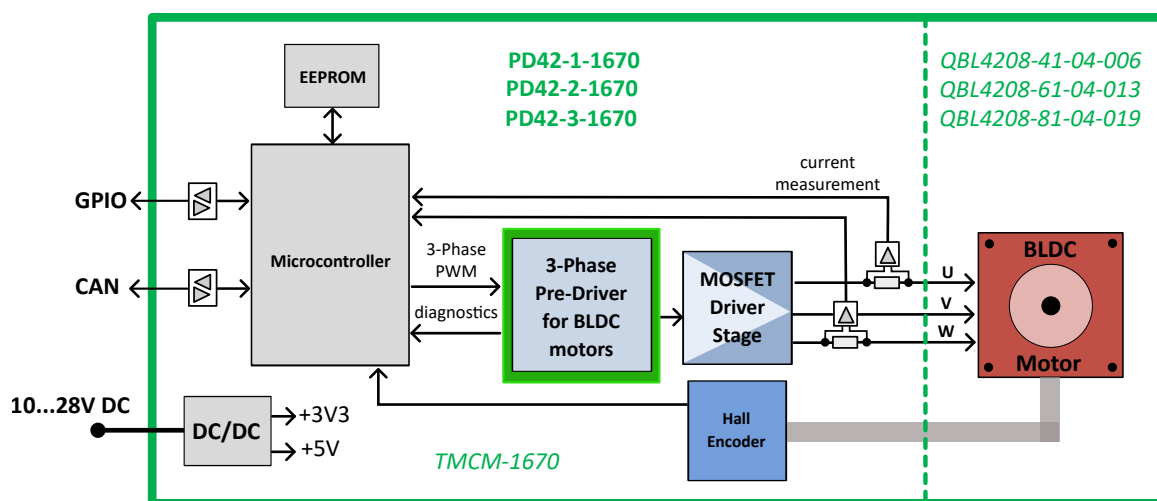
EEPROM

PD42-1-1670
PD42-2-1670
PD42-3-1670

QBL4208-41-04-006
QBL4208-61-04-013
QBL4208-81-04-019

GPIO

CAN

Microcontroller

current measurement

3-Phase PWM

diagnostics

3-Phase Pre-Driver for BLDC motors

MOSFET Driver Stage

U
V
W

BLDC
Motor

10...28V DC

DC/DC

+3V3
+5V

Hall Encoder

TMCM-1670